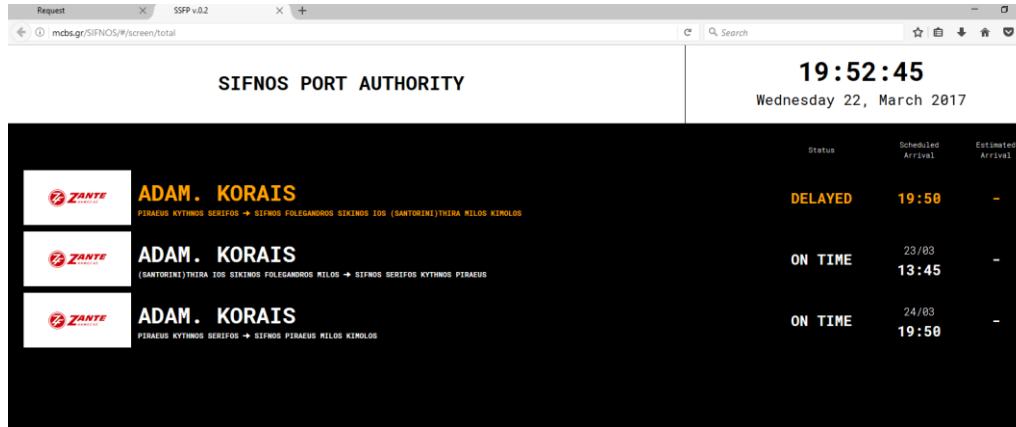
Request
SSFP v.0.2
mcbs.gr/SIFNOS/#/screen/total
Search

SIFNOS PORT AUTHORITY

19:52:45
Wednesday 22, March 2017

Status
Scheduled Arrival
Estimated Arrival

ZANTE FERRIES
ADAM. KORAIS
PIRAEUS KYTHNOS SERIFOS ➔ SIFNOS FOLEGANDROS SIKINOS IOS (SANTORINI)THIRA MILOS KIMOLOS
DELAYED
19:50
-

ZANTE FERRIES
ADAM. KORAIS
(SANTORINI)THIRA IOS SIKINOS FOLEGANDROS MILOS ➔ SIFNOS SERIFOS KYTHNOS PIRAEUS
ON TIME
23/03
13:45
-

ZANTE FERRIES
ADAM. KORAIS
PIRAEUS KYTHNOS SERIFOS ➔ SIFNOS PIRAEUS MILOS KIMOLOS
ON TIME
24/03
19:50
-